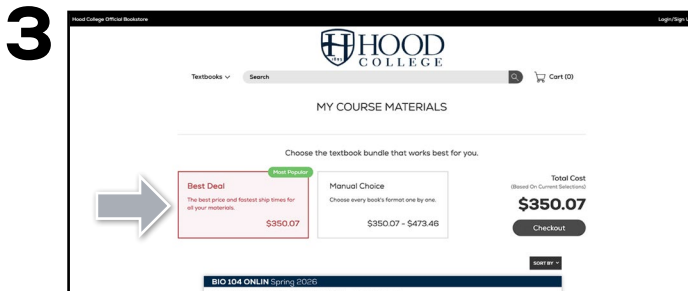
3

Hood College Official Bookstore

Login/Sign U

HOOD COLLEGE

1893

Textbooks

Search

Cart (0)

MY COURSE MATERIALS

Choose the textbook bundle that works best for you.

Most Popular

Best Deal

The best price and fastest ship times for all your materials.

$350.07

Manual Choice

Choose every book's format one by one.

$350.07 - $473.46

Total Cost

(Based On Current Selections)

$350.07

Checkout

SORT BY

BIO 104 ONLIN Spring 2026